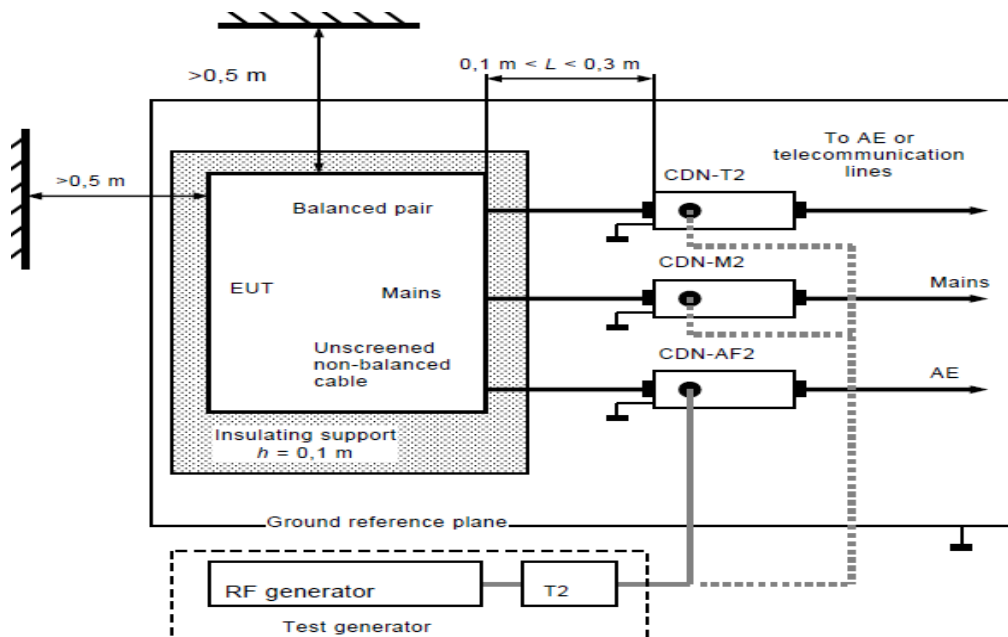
>0,5 m

0,1 m < $L$ < 0,3 m

To AE or telecommunication lines

>0,5 m

CDN-T2

Balanced pair

CDN-M2

EUT

Mains

Mains

Unscreened non-balanced cable

CDN-AF2

AE

Insulating support $h$ = 0,1 m

Ground reference plane

RF generator

T2

Test generator